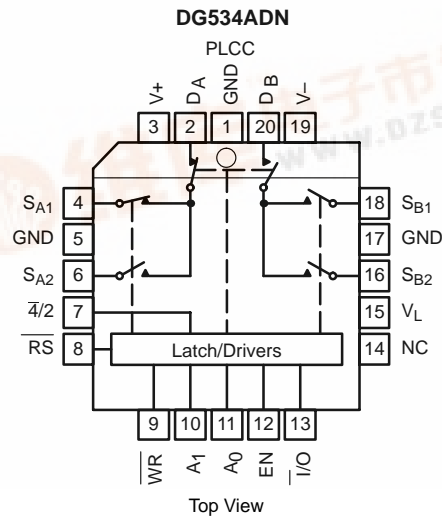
DG534ADN

PLCC

V+ D A GND D B V–

3 2 1 20 19

$S_{A1}$ 4

GND 5

$S_{A2}$ 6

$\overline{4}/2$ 7

$\overline{RS}$ 8

18 $S_{B1}$

17 GND

16 $S_{B2}$

15 $V_L$

14 NC

Latch/Drivers

9 10 11 12 13

$\overline{WR}$ $A_1$ $A_0$ EN $\overline{I}/O$

Top View